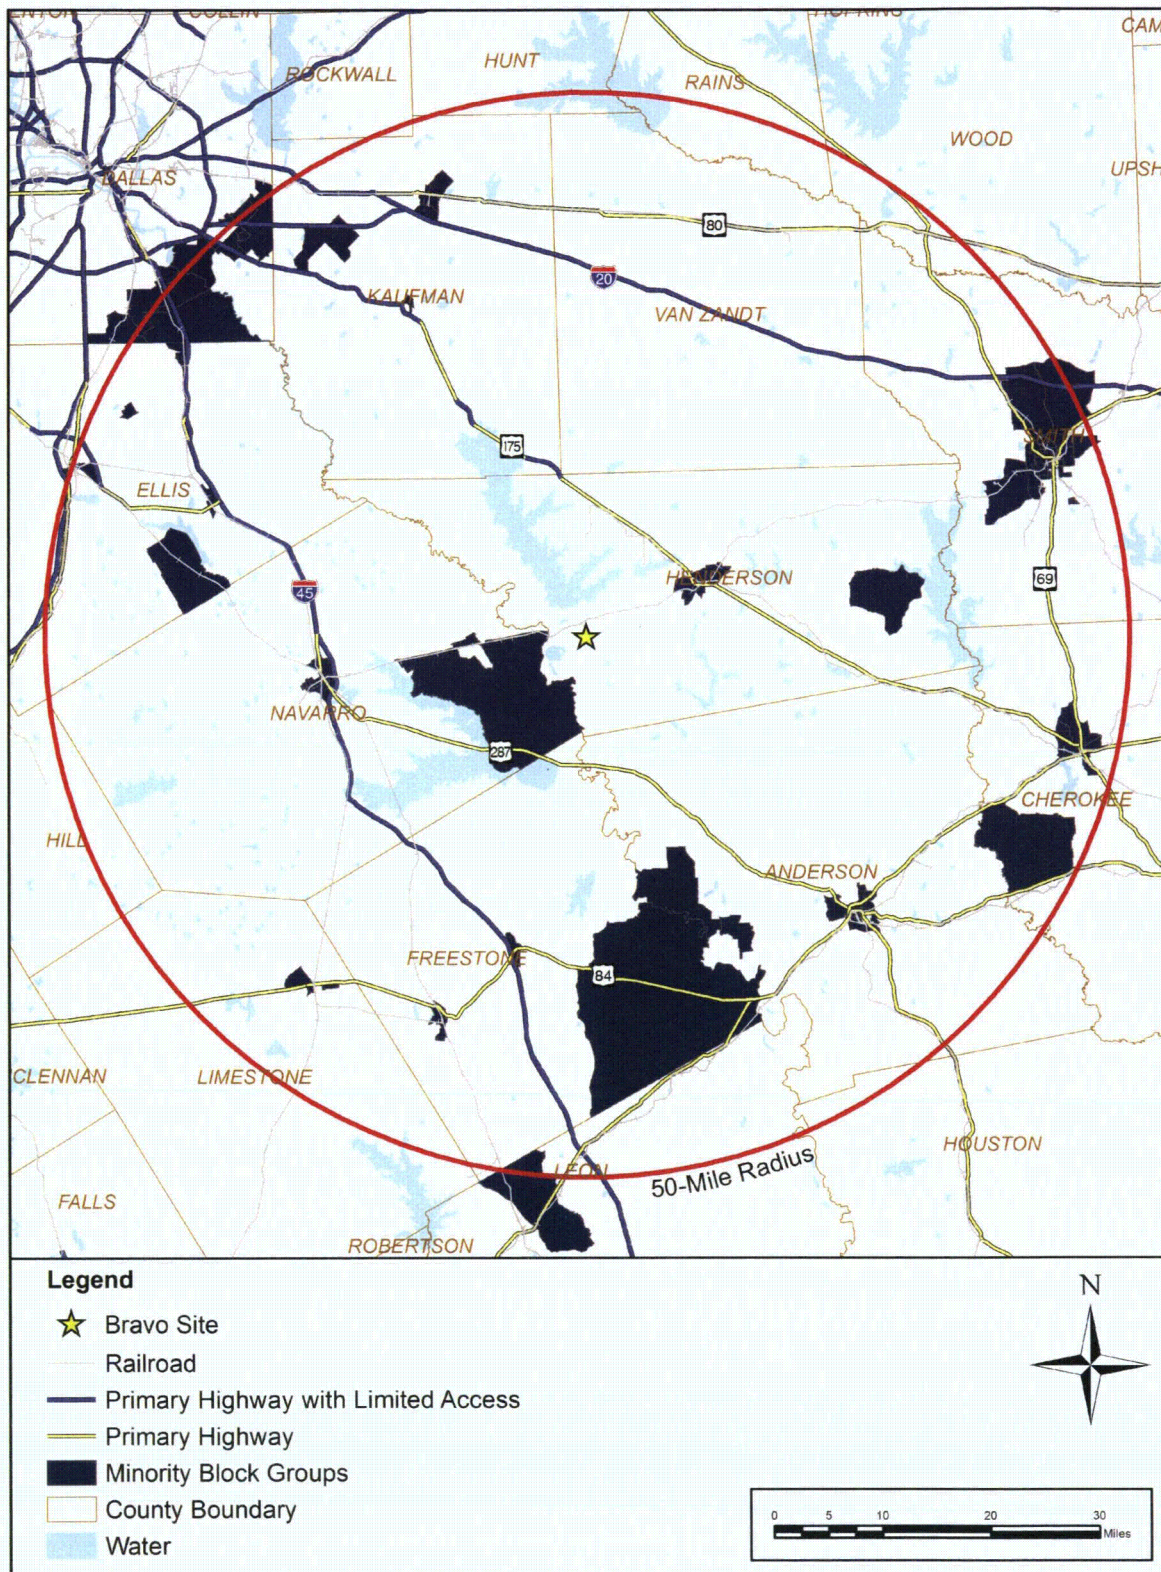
COLLIN
ROCKWALL
HUNT
RAINS
WOOD
CAM
UPSH
DALLAS
80
20
KAUFMAN
VAN ZANDT
175
ELLIS
HENDERSON
69
45
NAVARRO
287
CHEROKEE
HILL
ANDERSON
FREESTONE
84
CLENNAN
LIMESTONE
HOUSTON
LEON
50-Mile Radius
FALLS
ROBERTSON

Legend
Bravo Site
Railroad
Primary Highway with Limited Access
Primary Highway
Minority Block Groups
County Boundary
Water

N

0 5 10 20 30 Miles